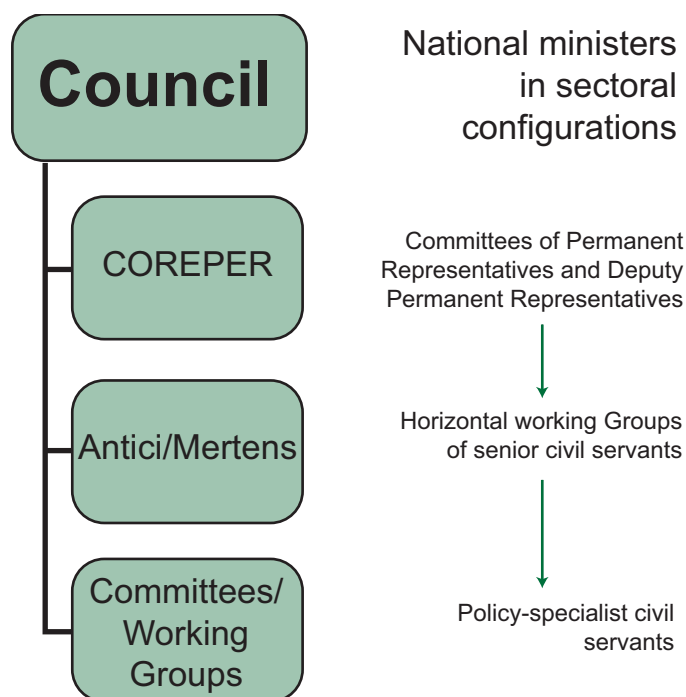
Council

National ministers in sectoral configurations

COREPER

Committees of Permanent Representatives and Deputy Permanent Representatives

Antici/Mertens

Horizontal working Groups of senior civil servants

Committees/ Working Groups

Policy-specialist civil servants